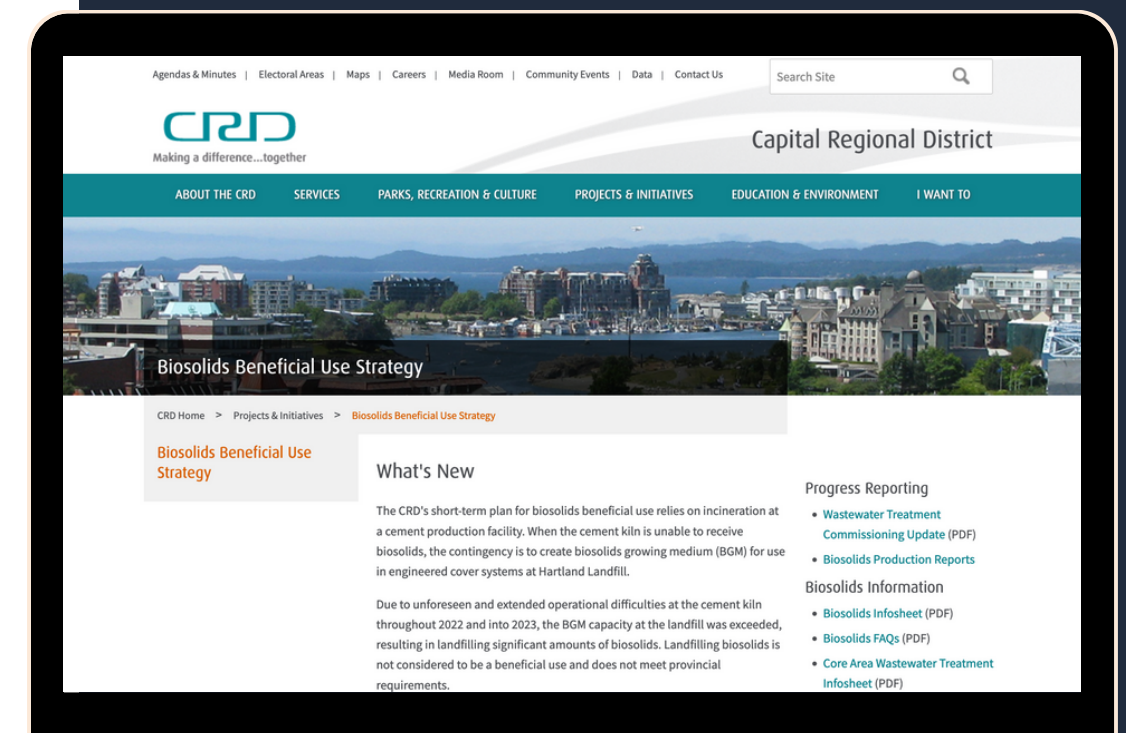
Agendas & Minutes | Electoral Areas | Maps | Careers | Media Room | Community Events | Data | Contact Us

Search Site

CRD
Making a difference...together

Capital Regional District

ABOUT THE CRD SERVICES PARKS, RECREATION & CULTURE PROJECTS & INITIATIVES EDUCATION & ENVIRONMENT I WANT TO

Biosolids Beneficial Use Strategy

CRD Home > Projects & Initiatives > Biosolids Beneficial Use Strategy

Biosolids Beneficial Use Strategy

What's New

The CRD's short-term plan for biosolids beneficial use relies on incineration at a cement production facility. When the cement kiln is unable to receive biosolids, the contingency is to create biosolids growing medium (BGM) for use in engineered cover systems at Hartland Landfill.

Due to unforeseen and extended operational difficulties at the cement kiln throughout 2022 and into 2023, the BGM capacity at the landfill was exceeded, resulting in landfilling significant amounts of biosolids. Landfilling biosolids is not considered to be a beneficial use and does not meet provincial requirements.

Progress Reporting
• Wastewater Treatment Commissioning Update (PDF)
• Biosolids Production Reports

Biosolids Information
• Biosolids Infosheet (PDF)
• Biosolids FAQs (PDF)
• Core Area Wastewater Treatment Infosheet (PDF)